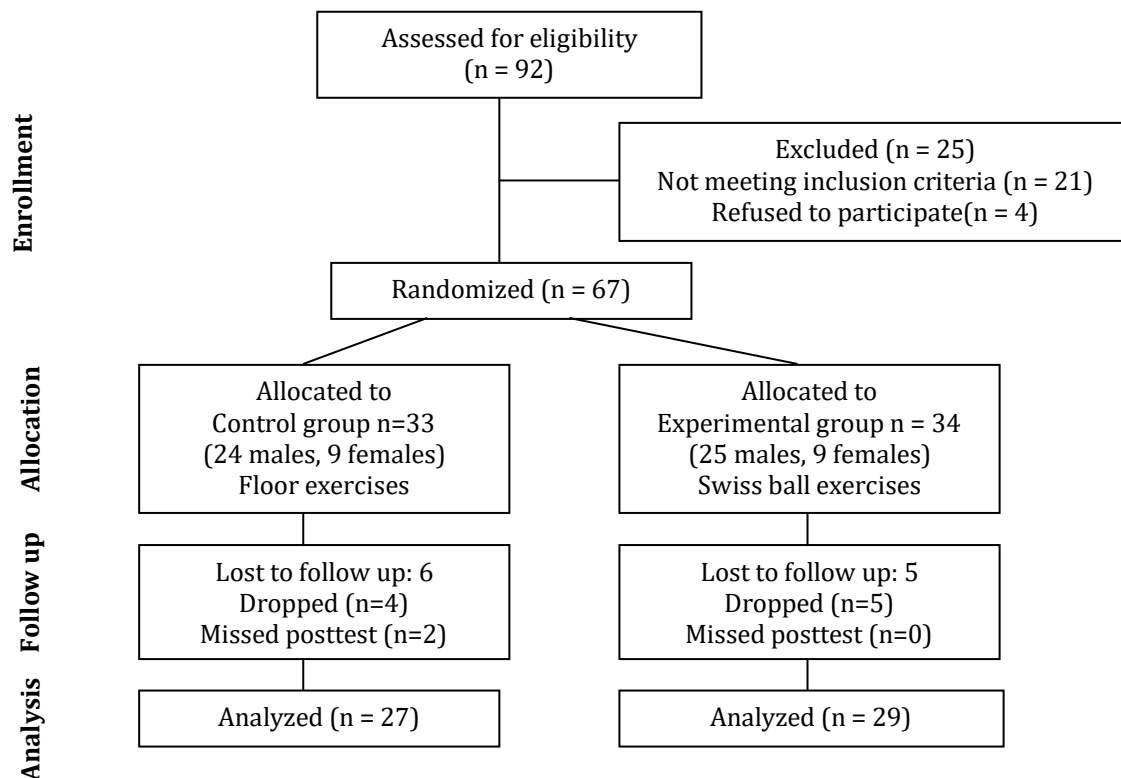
Enrollment

Assessed for eligibility
(n = 92)

Excluded (n = 25)
Not meeting inclusion criteria (n = 21)
Refused to participate(n = 4)

Randomized (n = 67)

Allocation

Allocated to
Control group n=33
(24 males, 9 females)
Floor exercises

Allocated to
Experimental group n = 34
(25 males, 9 females)
Swiss ball exercises

Follow up

Lost to follow up: 6
Dropped (n=4)
Missed posttest (n=2)

Lost to follow up: 5
Dropped (n=5)
Missed posttest (n=0)

Analysis

Analyzed (n = 27)

Analyzed (n = 29)